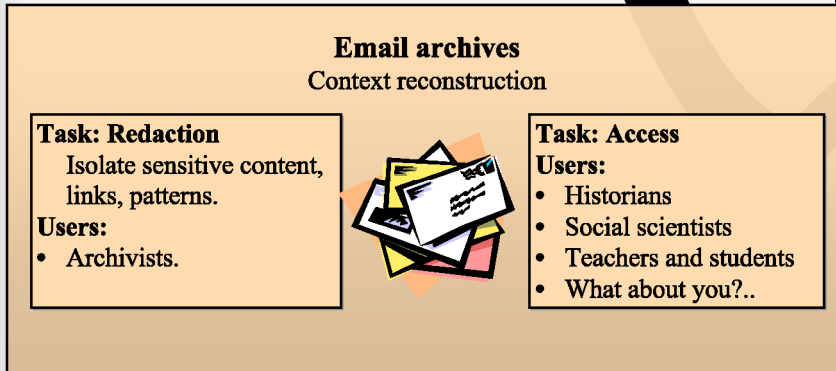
**Email archives**
Context reconstruction

**Task: Redaction**
Isolate sensitive content, links, patterns.
**Users:**
• Archivists.

**Task: Access**
**Users:**
• Historians
• Social scientists
• Teachers and students
• What about you?..